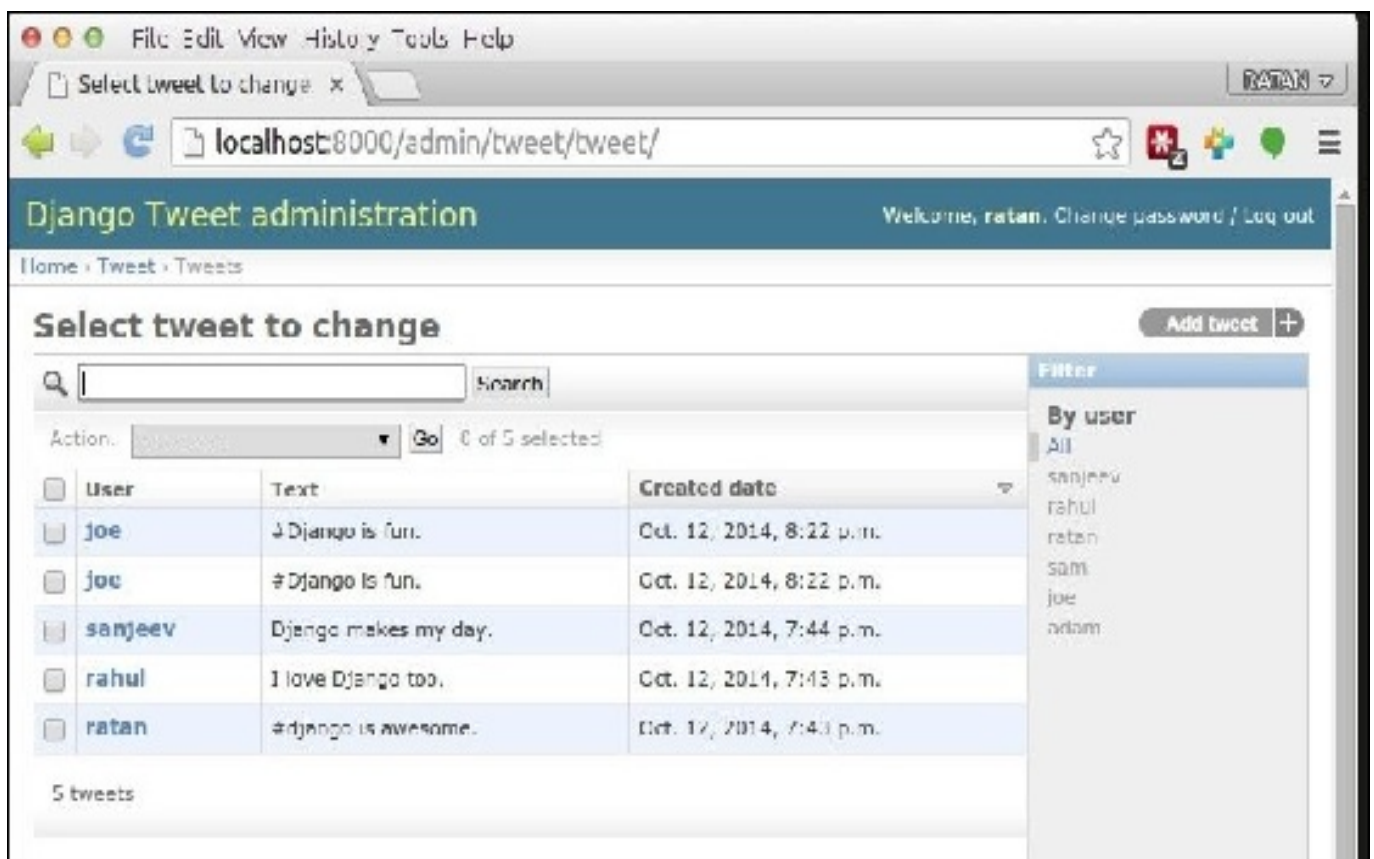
File Edit View History Tools Help

Select tweet to change ×

RATAN

localhost:8000/admin/tweet/tweet/

Django Tweet administration

Welcome, ratan. Change password / Log out

Home › Tweet › Tweets

Select tweet to change

Add tweet +

Search

Action: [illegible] Go 0 of 5 selected

| | User | Text | Created date |
|---|---|---|---|
| | joe | # Django is fun. | Oct. 12, 2014, 8:22 p.m. |
| | joe | # Django is fun. | Oct. 12, 2014, 8:22 p.m. |
| | sanjeev | Django makes my day. | Oct. 12, 2014, 7:44 p.m. |
| | rahul | I love Django too. | Oct. 12, 2014, 7:43 p.m. |
| | ratan | #django is awesome. | Oct. 12, 2014, 7:43 p.m. |

5 tweets

Filter

By user
All
sanjeev
rahul
ratan
sam
joe
adam